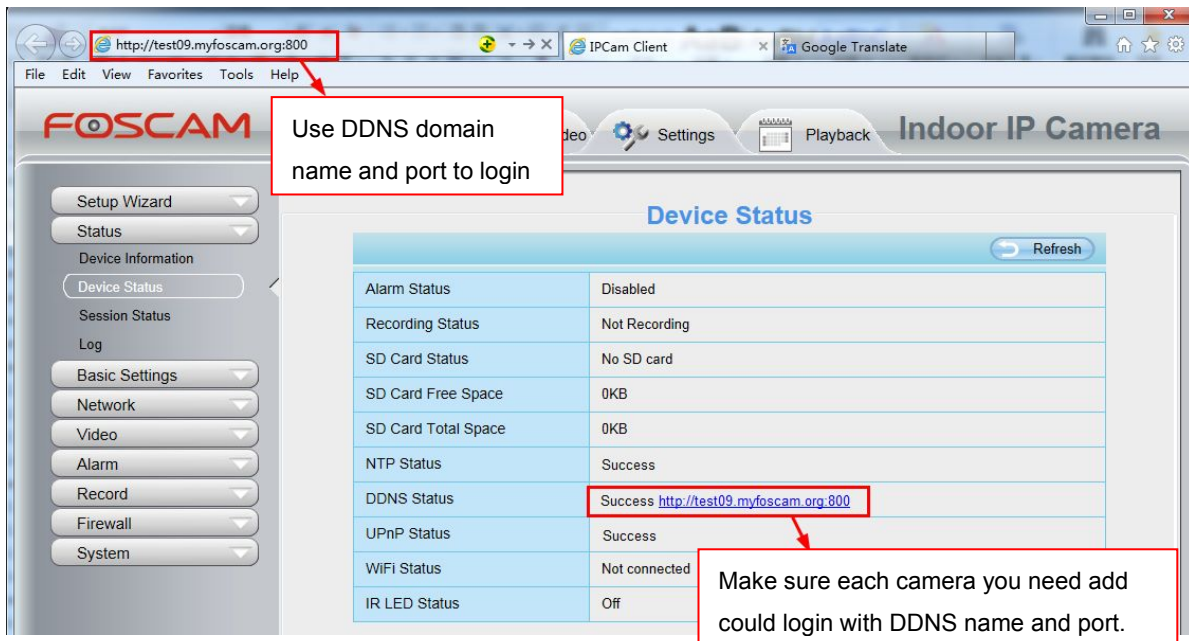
http://test09.myfoscam.org:800

IPCam Client

Google Translate

File Edit View Favorites Tools Help

FOSCAM

Use DDNS domain name and port to login

deo

Settings

Playback

Indoor IP Camera

Setup Wizard

Status

Device Information

Device Status

Session Status

Log

Basic Settings

Network

Video

Alarm

Record

Firewall

System

Device Status

Refresh

| Alarm Status | Disabled |
|---|---|
| Recording Status | Not Recording |
| SD Card Status | No SD card |
| SD Card Free Space | 0KB |
| SD Card Total Space | 0KB |
| NTP Status | Success |
| DDNS Status | Success http://test09.myfoscam.org:800 |
| UPnP Status | Success |
| WiFi Status | Not connected |
| IR LED Status | Off |

Make sure each camera you need add could login with DDNS name and port.